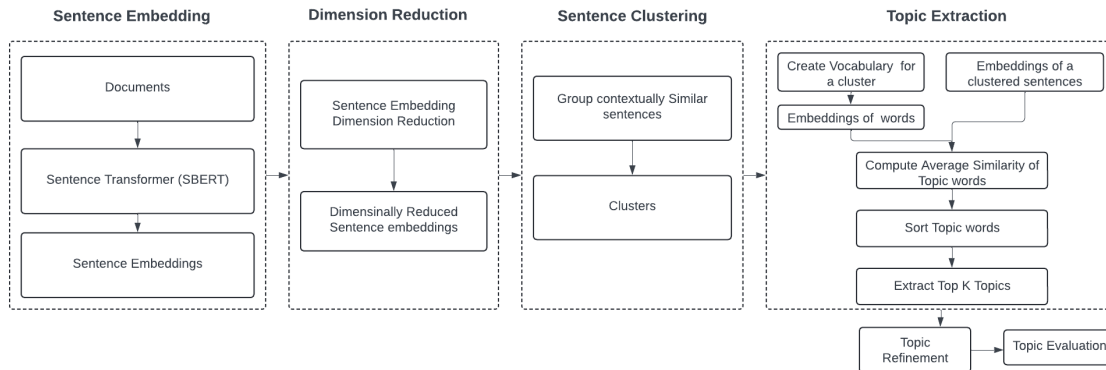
Sentence Embedding

Documents

Sentence Transformer (SBERT)

Sentence Embeddings

Dimension Reduction

Sentence Embedding Dimension Reduction

Dimensinally Reduced Sentence embeddings

Sentence Clustering

Group contextually Similar sentences

Clusters

Topic Extraction

Create Vocabulary for a cluster

Embeddings of a clustered sentences

Embeddings of words

Compute Average Similarity of Topic words

Sort Topic words

Extract Top K Topics

Topic Refinement

Topic Evaluation